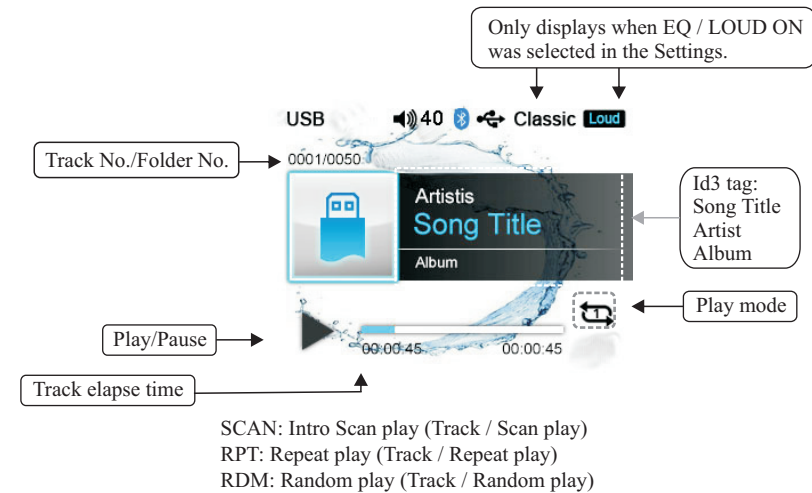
Only displays when EQ / LOUD ON was selected in the Settings.

USB 40 Classic Loud

Track No./Folder No.

0001/0050

Artistis

Song Title

Album

Id3 tag:
Song Title
Artist
Album

Play mode

1

Play/Pause

00:00:45 00:00:45

Track elapse time

SCAN: Intro Scan play (Track / Scan play)
RPT: Repeat play (Track / Repeat play)
RDM: Random play (Track / Random play)